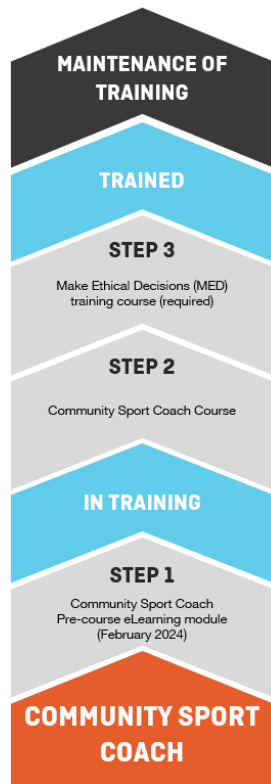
MAINTENANCE OF TRAINING

TRAINED

STEP 3

Make Ethical Decisions (MED) training course (required)

STEP 2

Community Sport Coach Course

IN TRAINING

STEP 1

Community Sport Coach Pre-course eLearning module (February 2024)

COMMUNITY SPORT COACH